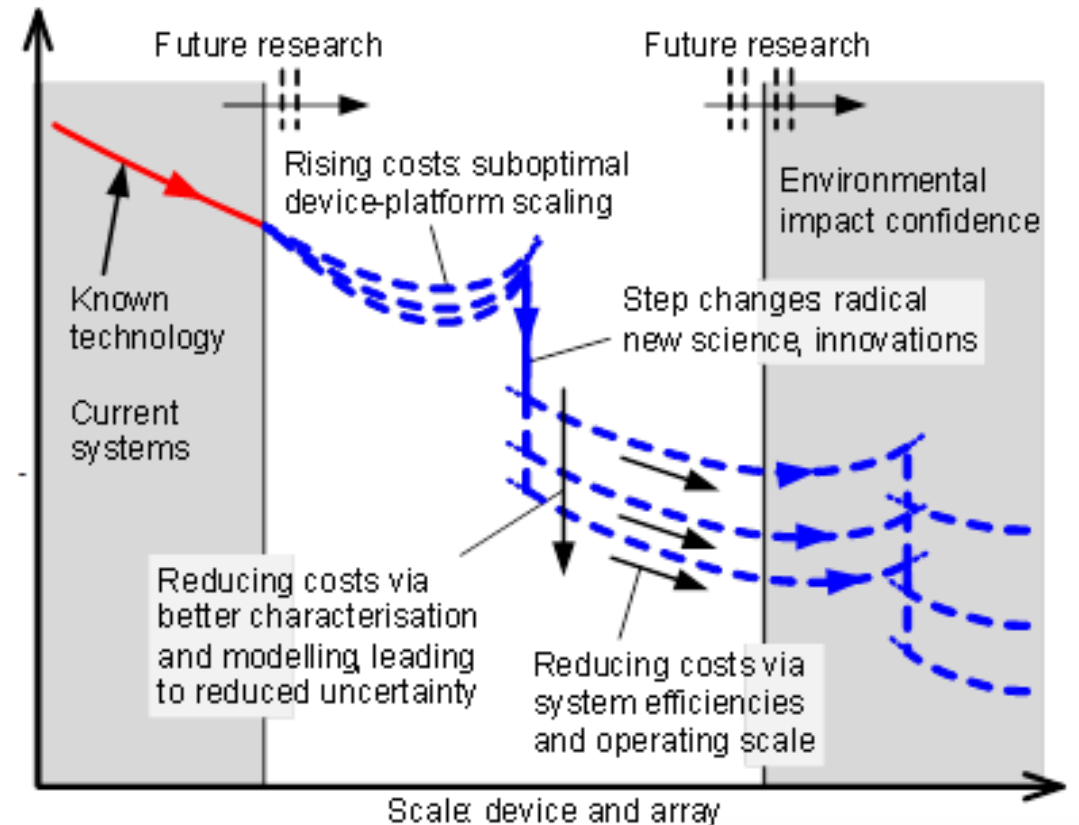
Future research

Future research

Rising costs: suboptimal device-platform scaling

Environmental impact confidence

Known technology

Step changes: radical new science, innovations

Current systems

-

Reducing costs via better characterisation and modelling, leading to reduced uncertainty

Reducing costs via system efficiencies and operating scale

Scale: device and array